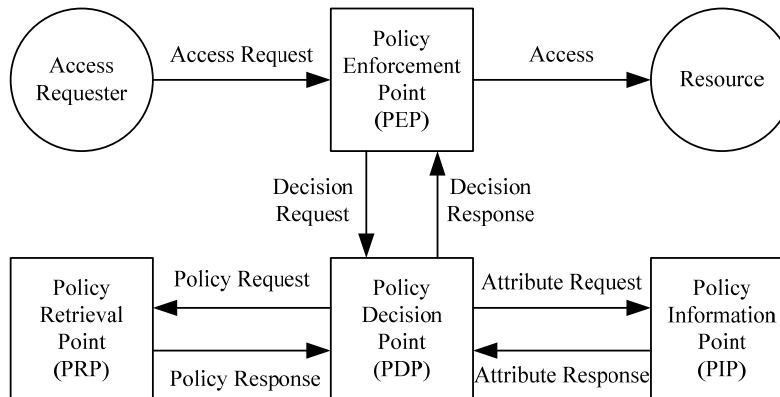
Access Requester

Access Request

Policy Enforcement Point (PEP)

Access

Resource

Decision Request

Decision Response

Policy Retrieval Point (PRP)

Policy Request

Policy Response

Policy Decision Point (PDP)

Attribute Request

Attribute Response

Policy Information Point (PIP)